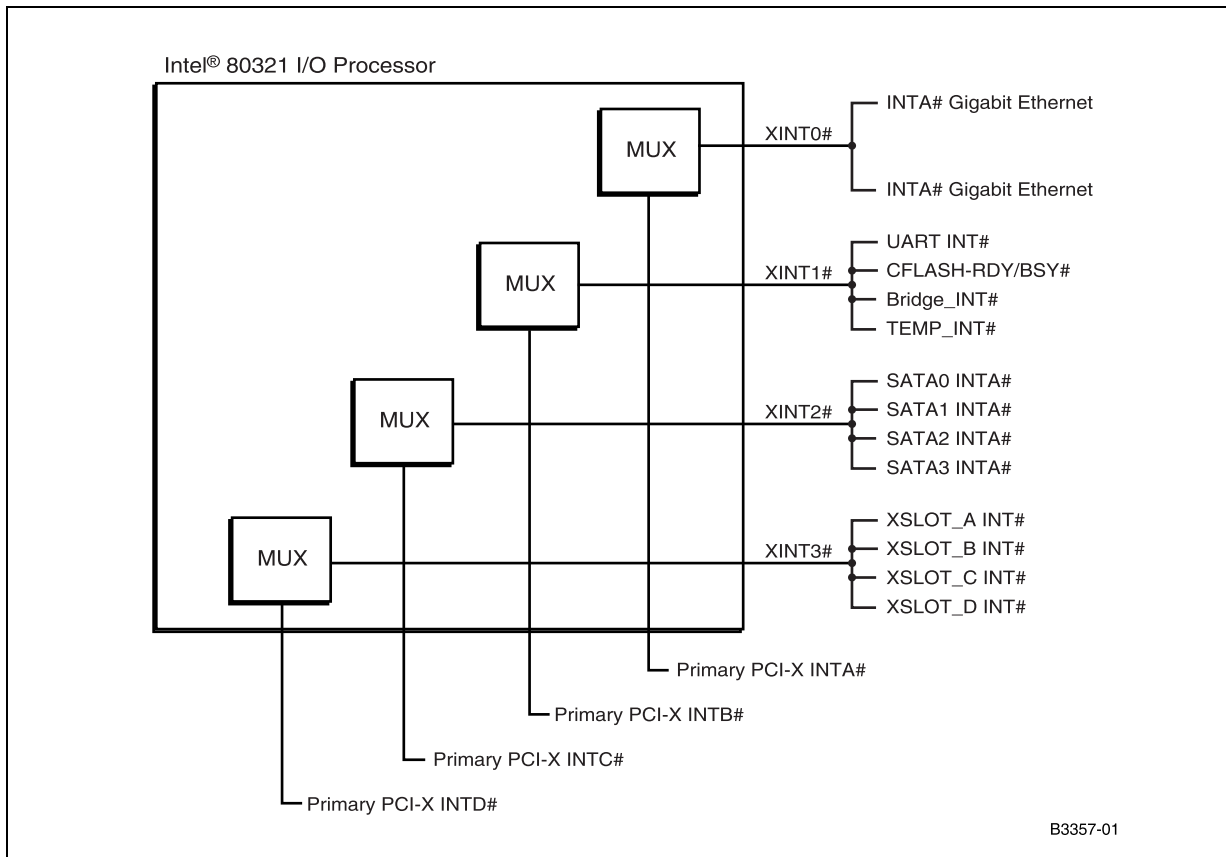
Intel® 80321 I/O Processor

MUX

XINT0#

INTA# Gigabit Ethernet

INTA# Gigabit Ethernet

MUX

XINT1#

UART INT#
CFLASH-RDY/BSY#
Bridge_INT#
TEMP_INT#

MUX

XINT2#

SATA0 INTA#
SATA1 INTA#
SATA2 INTA#
SATA3 INTA#

MUX

XINT3#

XSLOT_A INT#
XSLOT_B INT#
XSLOT_C INT#
XSLOT_D INT#

Primary PCI-X INTA#

Primary PCI-X INTB#

Primary PCI-X INTC#

Primary PCI-X INTD#

B3357-01